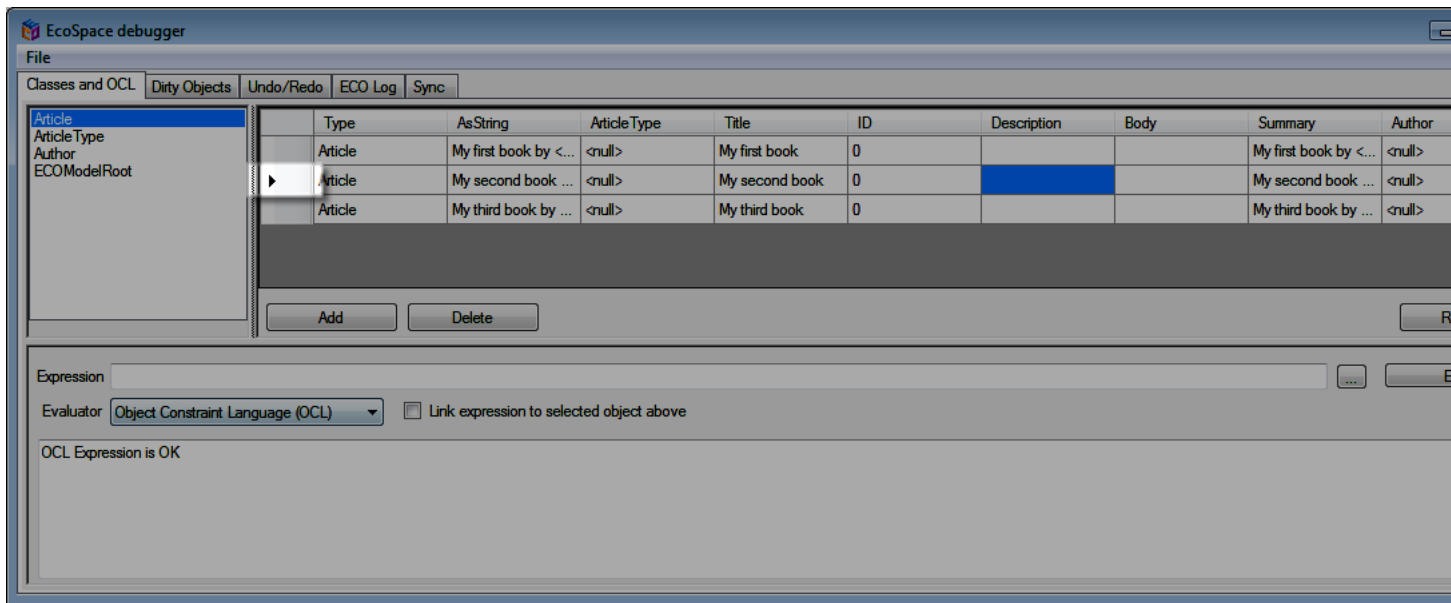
EcoSpace debugger

File

Classes and OCL | Dirty Objects | Undo/Redo | ECO Log | Sync

Article
ArticleType
Author
ECOModelRoot

| | Type | AsString | ArticleType | Title | ID | Description | Body | Summary | Author |
|---|---|---|---|---|---|---|---|---|---|
| | Article | My first book by <... | <null> | My first book | 0 | | | My first book by <... | <null> |
| ▸ | Article | My second book ... | <null> | My second book | 0 | | | My second book ... | <null> |
| | Article | My third book by ... | <null> | My third book | 0 | | | My third book by ... | <null> |

Add
Delete
R

Expression
...
E

Evaluator
Object Constraint Language (OCL)
Link expression to selected object above

OCL Expression is OK